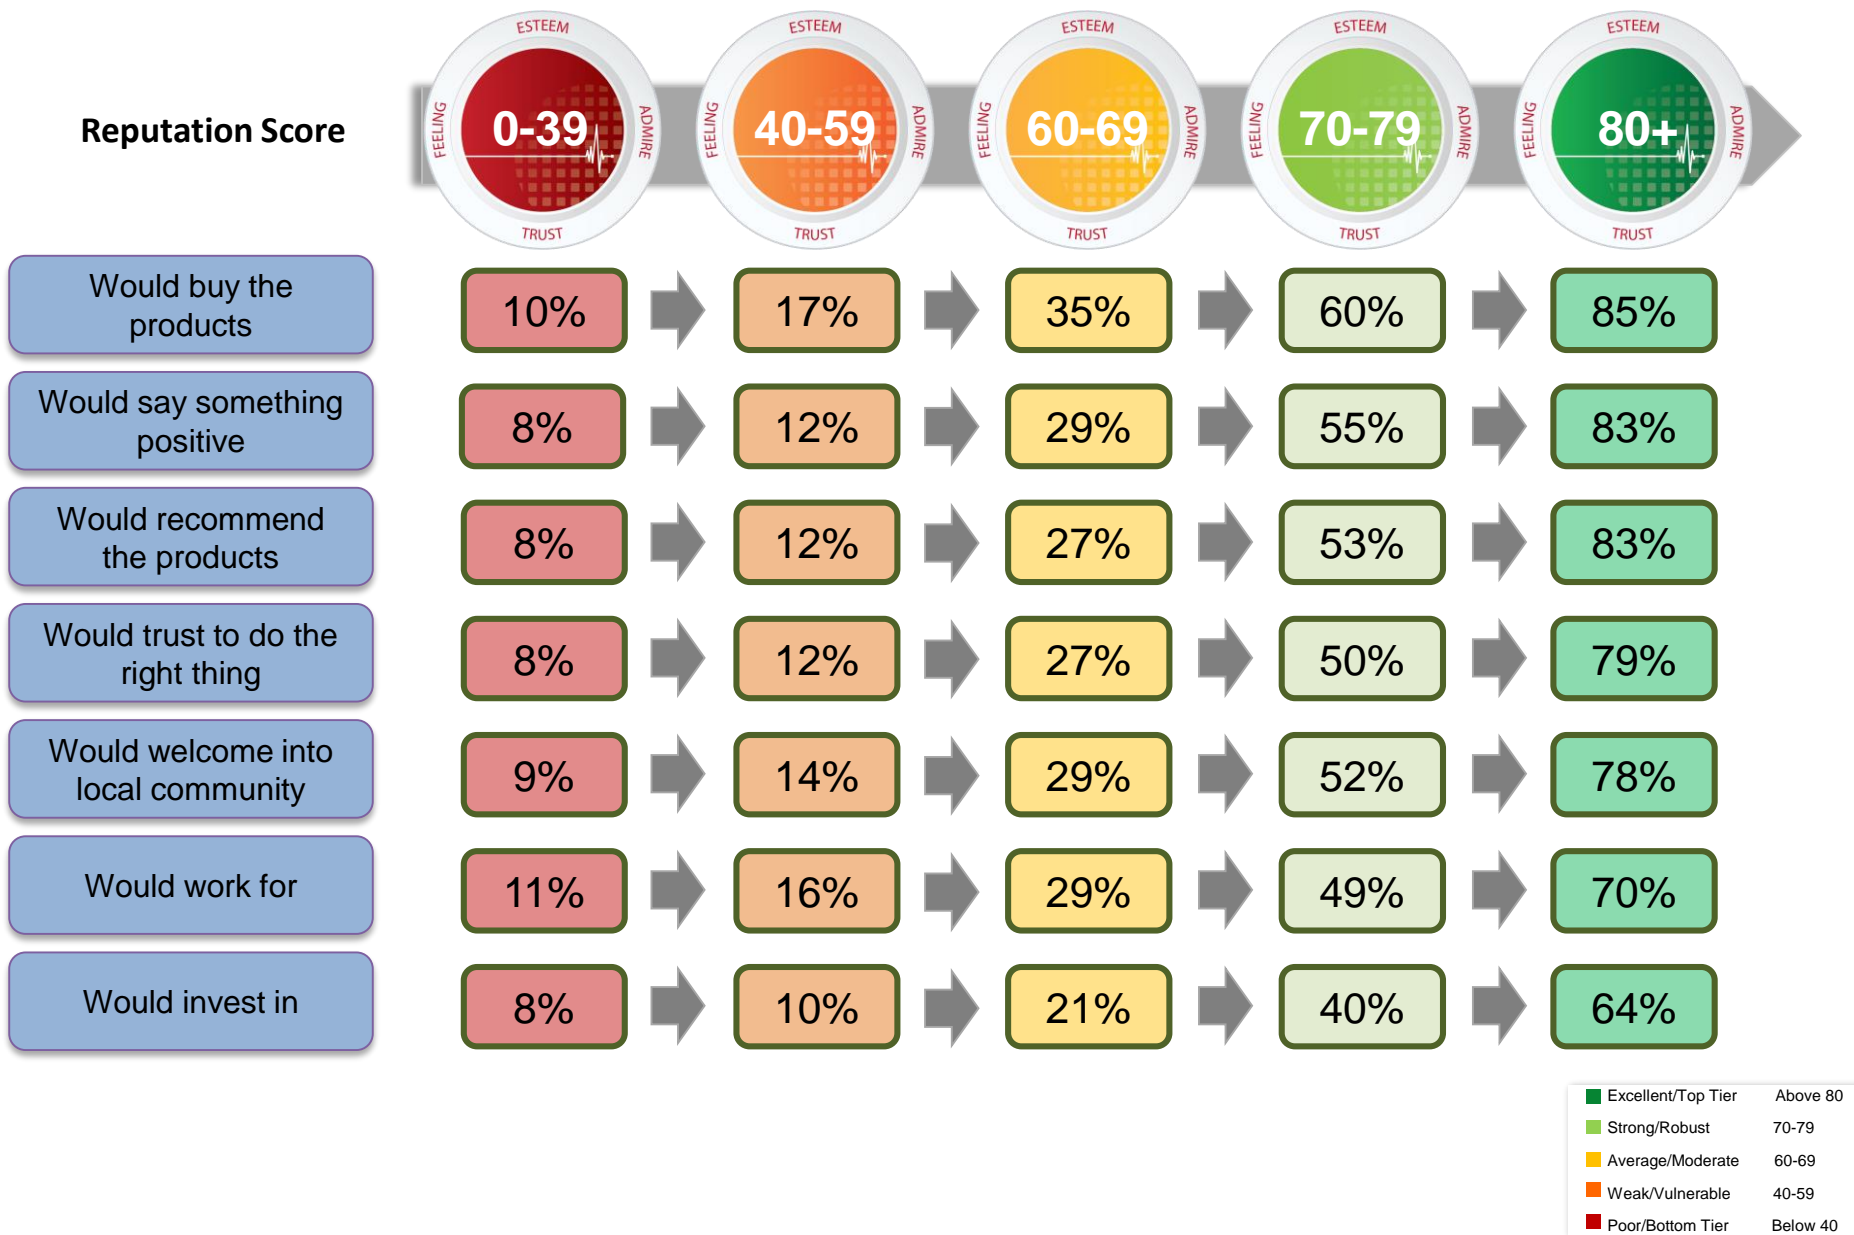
Reputation Score

| | ESTEEM FEELING ADMIRE TRUST 0-39 | ESTEEM FEELING ADMIRE TRUST 40-59 | ESTEEM FEELING ADMIRE TRUST 60-69 | ESTEEM FEELING ADMIRE TRUST 70-79 | ESTEEM FEELING ADMIRE TRUST 80+ |
|---|---|---|---|---|---|
| Would buy the products | 10% | 17% | 35% | 60% | 85% |
| Would say something positive | 8% | 12% | 29% | 55% | 83% |
| Would recommend the products | 8% | 12% | 27% | 53% | 83% |
| Would trust to do the right thing | 8% | 12% | 27% | 50% | 79% |
| Would welcome into local community | 9% | 14% | 29% | 52% | 78% |
| Would work for | 11% | 16% | 29% | 49% | 70% |
| Would invest in | 8% | 10% | 21% | 40% | 64% |

| | |
|---|---|
| Excellent/Top Tier | Above 80 |
| Strong/Robust | 70-79 |
| Average/Moderate | 60-69 |
| Weak/Vulnerable | 40-59 |
| Poor/Bottom Tier | Below 40 |